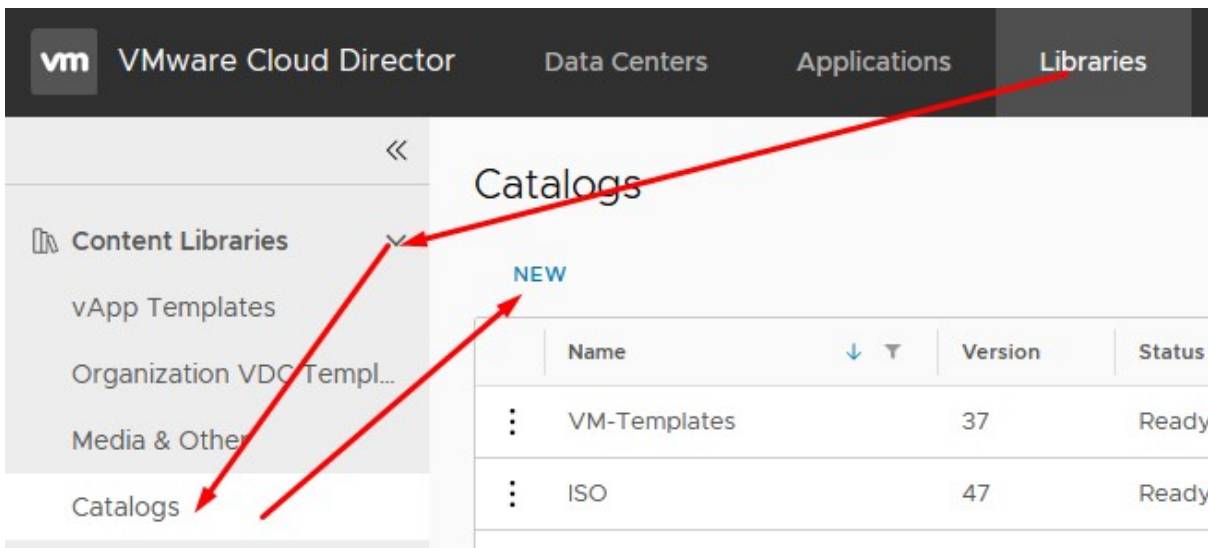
vm VMware Cloud Director Data Centers Applications Libraries

«

Content Libraries

vApp Templates

Organization VDC Templ...

Media & Other

Catalogs

Catalogs

NEW

|  | Name | Version | Status |
|---|---|---|---|
| ⋮ | VM-Templates | 37 | Ready |
| ⋮ | ISO | 47 | Ready |